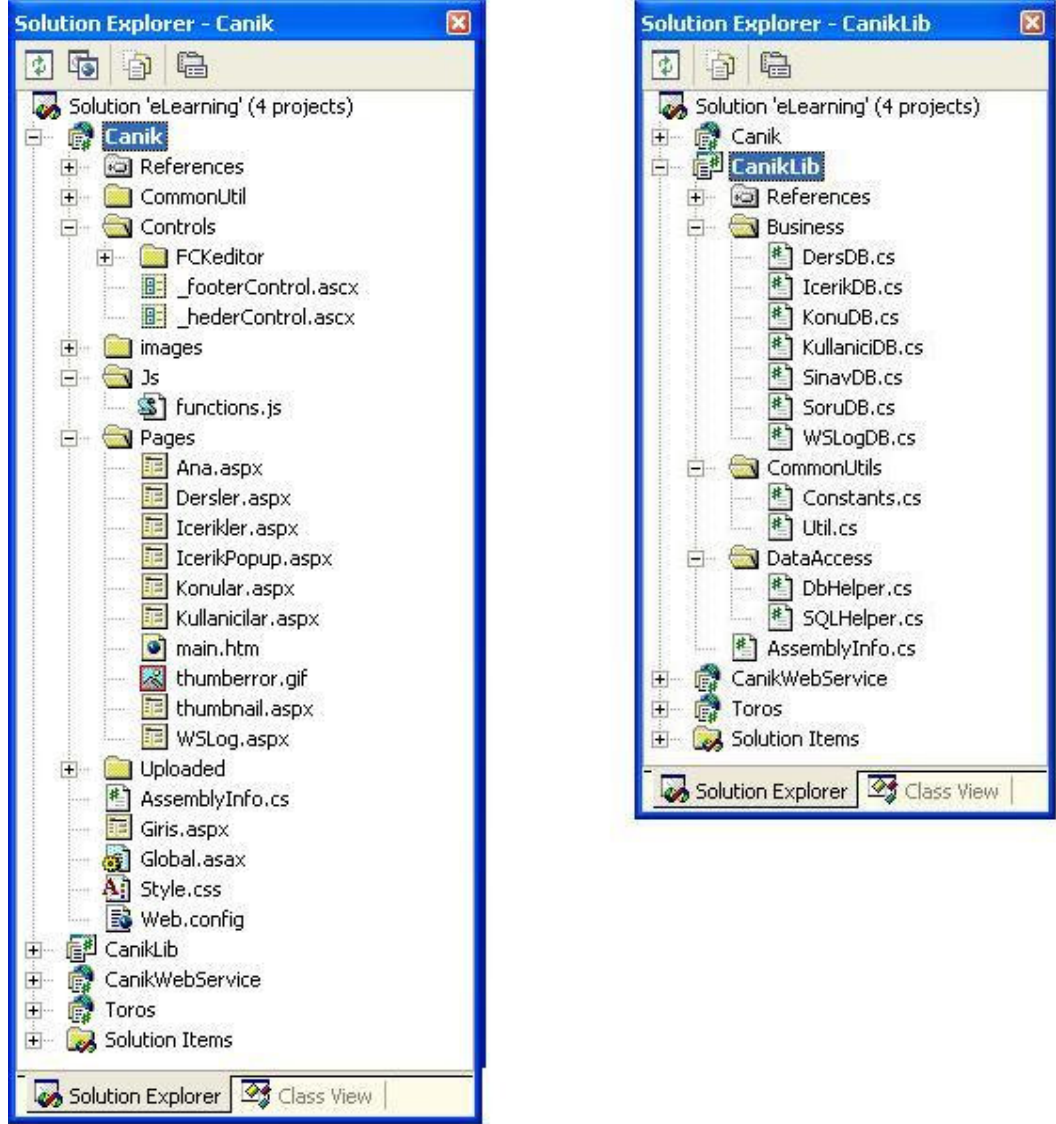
Solution Explorer - Canik

Solution 'eLearning' (4 projects)
Canik
References
CommonUtil
Controls
FCKeditor
_footerControl.ascx
_hederControl.ascx
images
Js
functions.js
Pages
Ana.aspx
Dersler.aspx
Icerikler.aspx
IcerikPopup.aspx
Konular.aspx
Kullanicilar.aspx
main.htm
thumberror.gif
thumbnail.aspx
WSLog.aspx
Uploaded
AssemblyInfo.cs
Giris.aspx
Global.asax
Style.css
Web.config
CanikLib
CanikWebService
Toros
Solution Items

Solution Explorer | Class View

Solution Explorer - CanikLib

Solution 'eLearning' (4 projects)
Canik
CanikLib
References
Business
DersDB.cs
IcerikDB.cs
KonuDB.cs
KullaniciDB.cs
SinavDB.cs
SoruDB.cs
WSLogDB.cs
CommonUtils
Constants.cs
Util.cs
DataAccess
DbHelper.cs
SQLHelper.cs
AssemblyInfo.cs
CanikWebService
Toros
Solution Items

Solution Explorer | Class View